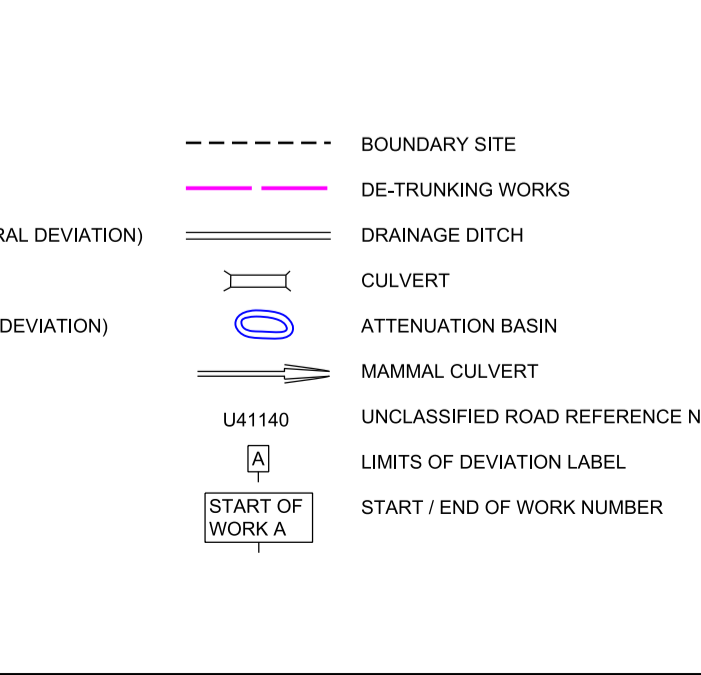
RAL DEVIATION)

DEVIATION)

BOUNDARY SITE

DE-TRUNKING WORKS

DRAINAGE DITCH

CULVERT

ATTENUATION BASIN

MAMMAL CULVERT

U41140

UNCLASSIFIED ROAD REFERENCE N

A

LIMITS OF DEVIATION LABEL

START OF WORK A

START / END OF WORK NUMBER